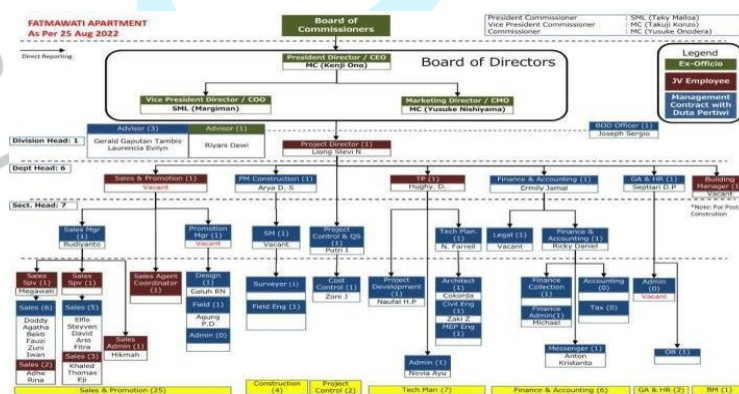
FATMAWATI APARTMENT
As Per 25 Aug 2022

Direct Reporting

Board of Commissioners

President Commissioner : SML (Teky Mailoa)
Vice President Commissioner : MC (Takuji Konzo)
Commissioner : MC (Yusuke Onodera)

Legend
Ex-Officio
JV Employee
Management Contract with Duta Pertiwi

President Director / CEO
MC (Kenji Ono)

Board of Directors

Vice President Director / COO
SML (Marginan)

Marketing Director / CMO
MC (Yusuke Nishiyama)

Division Head: 1

Advisor (3)
Gerald Gaputan Tambis
Laurencia Evilyn

Advisor (1)
Riyani Dewi

BOD Officer (1)
Joseph Sergio

Project Director (1)
Liong Siek N

Dept Head: 6

Sales & Promotion (1)
Vacant

PM Construction (1)
Arya D. S

TP (1)
Hughy. D.

Finance & Accounting (1)
Ermily Jamal

GA & HR (1)
Septiari D.P

Building Manager (1)
Vacant

*Note: For Post Construction

Sect. Head: 7

Sales Mgr (1)
Budiyanto

Promotion Mgr (1)
Vacant

SM (1)
Vacant

Project Control & QS (1)
Putri I

Tech Plan (1)
N. Farrell

Legal (1)
Vacant

Finance & Accounting (1)
Ricky Daniel

Sales Spv (1)
Megawati

Sales Spv (1)

Sales (6)
Doddy
Agatha
Bekti
Fauzi
Zuni
Iwan

Sales (5)
Effo
Steyven
David
Ario
Fitra

Sales (2)
Adhe
Rina

Sales (3)
Khaled
Thomas
Eji

Sales Admin (1)
Hikmah

Sales Agent Coordinator (1)

Design (1)
Galuh RN

Field (1)
Agung P.D

Admin (0)

Surveyor (1)

Field Eng (1)

Cost Control (1)
Zoni J

Project Development (1)
Naufal H.P

Architect (1)
Cokorda

Civil Eng (1)
Zaki Z

M&P Eng (1)

Admin (1)
Novia Ayu

Finance Collection (1)

Finance Admin (1)
Michael

Accounting (0)

Tax (0)

Messenger (1)
Anton
Kristanto

Admin (0)
Vacant

OB (1)

Sales & Promotion (25)
Construction (4)
Project Control (2)
Tech Plan (7)
Finance & Accounting (6)
GA & HR (2)
BM (1)